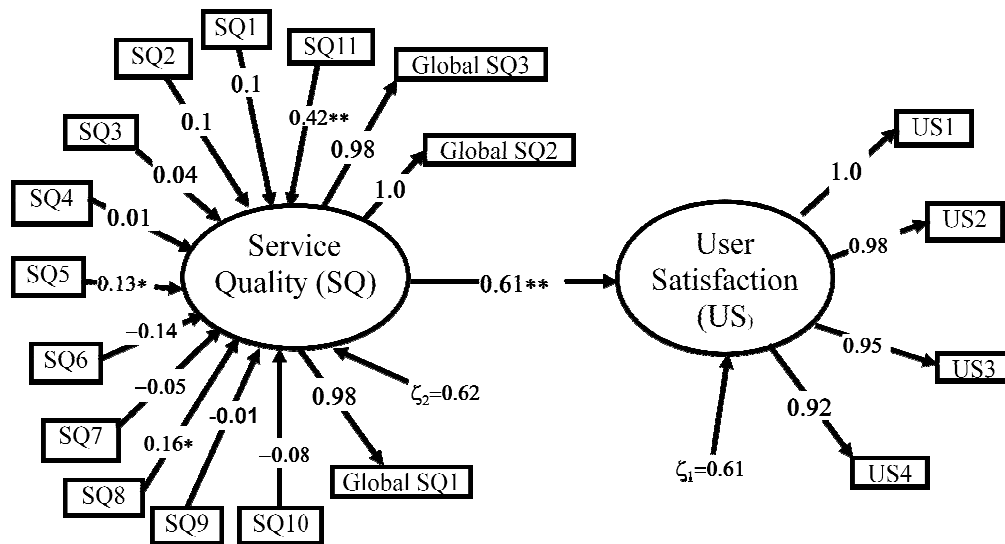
SQ1
SQ2
SQ11
Global SQ3
0.1
0.1
0.42**
SQ3
0.98
Global SQ2
0.04
1.0
SQ4
0.01
Service Quality (SQ)
SQ5
0.13*
0.61**
User Satisfaction (US)
US1
1.0
US2
0.98
−0.14
SQ6
−0.05
0.95
US3
SQ7
0.16*
-0.01
0.98
$\zeta_2$=0.62
0.92
SQ8
−0.08
Global SQ1
$\zeta_1$=0.61
US4
SQ9
SQ10